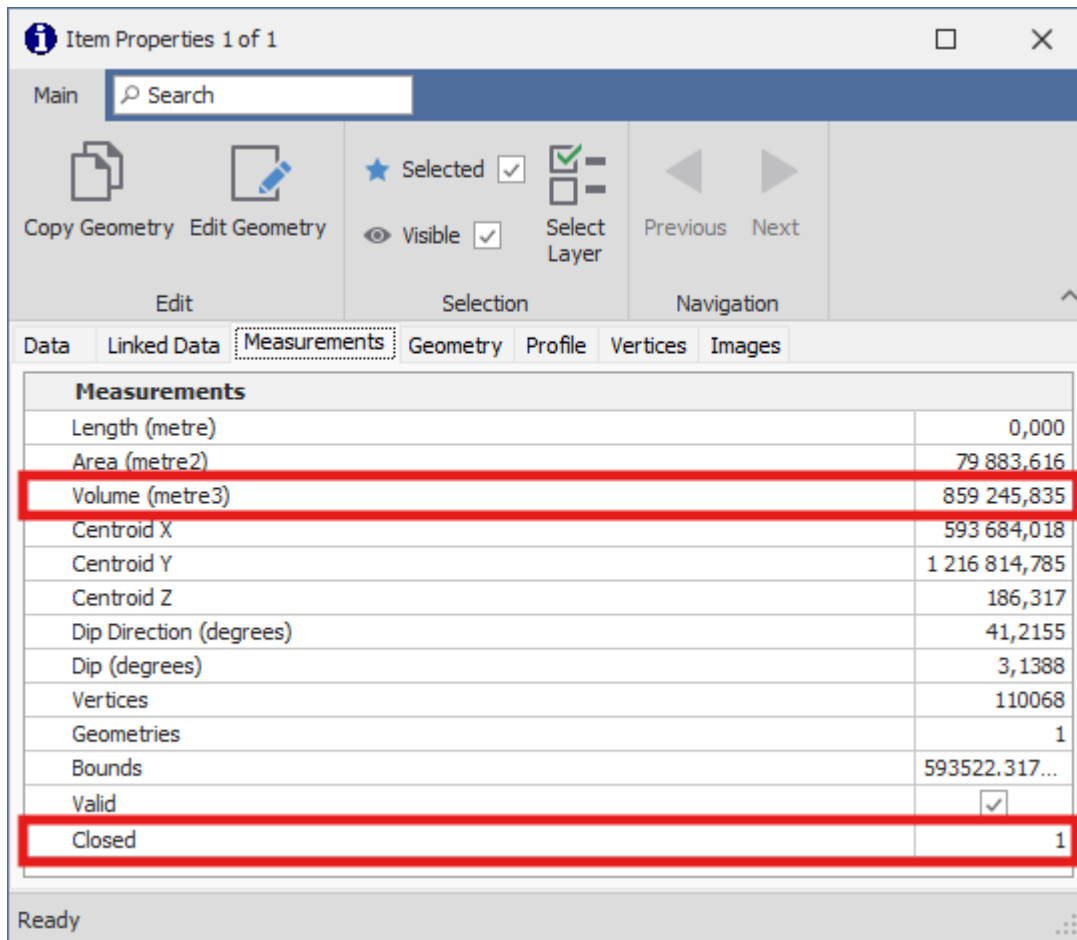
Item Properties 1 of 1

Main

Search

Copy Geometry Edit Geometry

Edit

Selected

Visible

Select Layer

Selection

Previous Next

Navigation

Data | Linked Data | Measurements | Geometry | Profile | Vertices | Images

| Measurements | |
|---|---|
| Length (metre) | 0,000 |
| Area (metre2) | 79 883,616 |
| Volume (metre3) | 859 245,835 |
| Centroid X | 593 684,018 |
| Centroid Y | 1 216 814,785 |
| Centroid Z | 186,317 |
| Dip Direction (degrees) | 41,2155 |
| Dip (degrees) | 3,1388 |
| Vertices | 110068 |
| Geometries | 1 |
| Bounds | 593522.317... |
| Valid | |
| Closed | 1 |

Ready